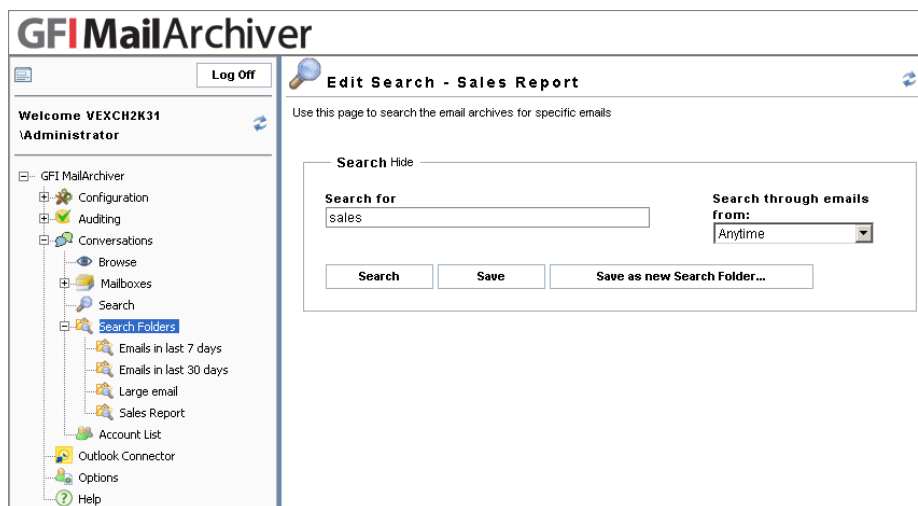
GFI MailArchiver

Log Off

Welcome VEXCH2K31 \Administrator

GFI MailArchiver
Configuration
Auditing
Conversations
Browse
Mailboxes
Search
Search Folders
Emails in last 7 days
Emails in last 30 days
Large email
Sales Report
Account List
Outlook Connector
Options
Help

Edit Search - Sales Report

Use this page to search the email archives for specific emails

Search Hide

Search for
sales

Search through emails from:
Anytime

Search
Save
Save as new Search Folder...